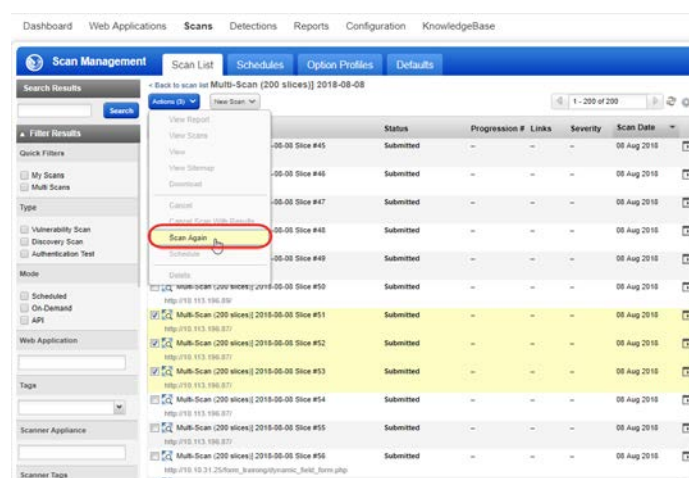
Dashboard Web Applications Scans Detections Reports Configuration KnowledgeBase

Scan Management Scan List Schedules Option Profiles Defaults

Search Results

Search

Filter Results

Quick Filters

My Scans
Multi Scans

Type

Vulnerability Scan
Discovery Scan
Authentication Test

Mode

Scheduled
On-Demand
API

Web Application

Tags

Scanner Appliance

Scanner Tags

< Back to scan list Multi-Scan (200 slices)] 2018-08-08

Actions (3) New Scan

1 - 200 of 200

View Report
View Scans
View
View Sitemap
Download
Cancel
Cancel Scan With Results
Scan Again
Schedule
Delete

| | Status | Progression # | Links | Severity | Scan Date |
|---|---|---|---|---|---|
| 2018-08-08 Slice #45 | Submitted | – | – | – | 08 Aug 2018 |
| 2018-08-08 Slice #46 | Submitted | – | – | – | 08 Aug 2018 |
| 2018-08-08 Slice #47 | Submitted | – | – | – | 08 Aug 2018 |
| 2018-08-08 Slice #48 | Submitted | – | – | – | 08 Aug 2018 |
| 2018-08-08 Slice #49 | Submitted | – | – | – | 08 Aug 2018 |
| Multi-Scan (200 slices)] 2018-08-08 Slice #50 http://10.113.196.89/ | Submitted | – | – | – | 08 Aug 2018 |
| Multi-Scan (200 slices)] 2018-08-08 Slice #51 http://10.113.196.87/ | Submitted | – | – | – | 08 Aug 2018 |
| Multi-Scan (200 slices)] 2018-08-08 Slice #52 http://10.113.196.87/ | Submitted | – | – | – | 08 Aug 2018 |
| Multi-Scan (200 slices)] 2018-08-08 Slice #53 http://10.113.196.87/ | Submitted | – | – | – | 08 Aug 2018 |
| Multi-Scan (200 slices)] 2018-08-08 Slice #54 http://10.113.196.87/ | Submitted | – | – | – | 08 Aug 2018 |
| Multi-Scan (200 slices)] 2018-08-08 Slice #55 http://10.113.196.87/ | Submitted | – | – | – | 08 Aug 2018 |
| Multi-Scan (200 slices)] 2018-08-08 Slice #56 http://10.10.31.25/form_training/dynamic_field_form.php | Submitted | – | – | – | 08 Aug 2018 |